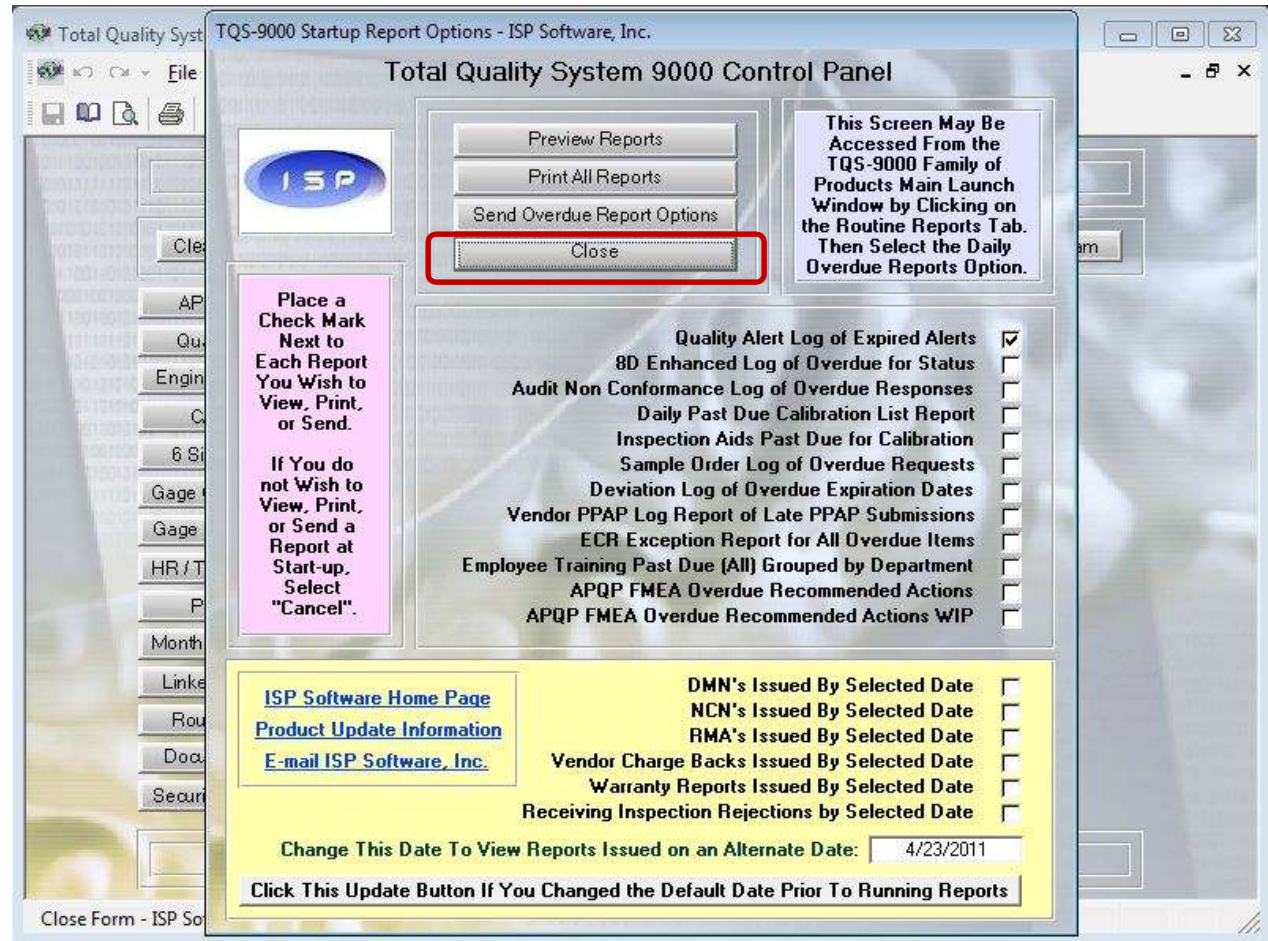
Total Quality Syst

File

Cle

AP

Qu

Engin

C

6 Si

Gage

Gage

HR / T

P

Month

Linke

Rou

Docu

Securi

am

Close Form - ISP So

TQS-9000 Startup Report Options - ISP Software, Inc.

Total Quality System 9000 Control Panel

ISP

Preview Reports

Print All Reports

Send Overdue Report Options

Close

This Screen May Be Accessed From the TQS-9000 Family of Products Main Launch Window by Clicking on the Routine Reports Tab. Then Select the Daily Overdue Reports Option.

Place a Check Mark Next to Each Report You Wish to View, Print, or Send.

If You do not Wish to View, Print, or Send a Report at Start-up, Select "Cancel".

Quality Alert Log of Expired Alerts ☑
8D Enhanced Log of Overdue for Status ☐
Audit Non Conformance Log of Overdue Responses ☐
Daily Past Due Calibration List Report ☐
Inspection Aids Past Due for Calibration ☐
Sample Order Log of Overdue Requests ☐
Deviation Log of Overdue Expiration Dates ☐
Vendor PPAP Log Report of Late PPAP Submissions ☐
ECR Exception Report for All Overdue Items ☐
Employee Training Past Due (All) Grouped by Department ☐
APQP FMEA Overdue Recommended Actions ☐
APQP FMEA Overdue Recommended Actions WIP ☐

ISP Software Home Page
Product Update Information
E-mail ISP Software, Inc.

DMN's Issued By Selected Date ☐
NCN's Issued By Selected Date ☐
RMA's Issued By Selected Date ☐
Vendor Charge Backs Issued By Selected Date ☐
Warranty Reports Issued By Selected Date ☐
Receiving Inspection Rejections by Selected Date ☐

Change This Date To View Reports Issued on an Alternate Date: 4/23/2011

Click This Update Button If You Changed the Default Date Prior To Running Reports